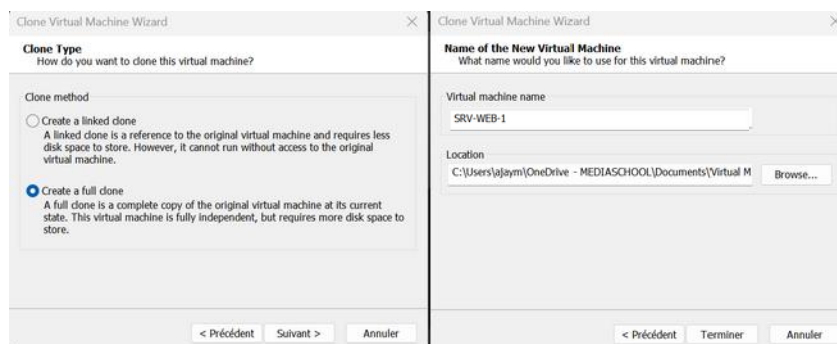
Clone Virtual Machine Wizard

Clone Type
How do you want to clone this virtual machine?

Clone method

Create a linked clone
A linked clone is a reference to the original virtual machine and requires less disk space to store. However, it cannot run without access to the original virtual machine.

Create a full clone
A full clone is a complete copy of the original virtual machine at its current state. This virtual machine is fully independent, but requires more disk space to store.

< Précédent Suivant > Annuler

Clone Virtual Machine Wizard

Name of the New Virtual Machine
What name would you like to use for this virtual machine?

Virtual machine name
SRV-WEB-1

Location
C:\Users\aJaym\OneDrive - MEDIASCHOOL\Documents\Virtual M

Browse...

< Précédent Terminer Annuler